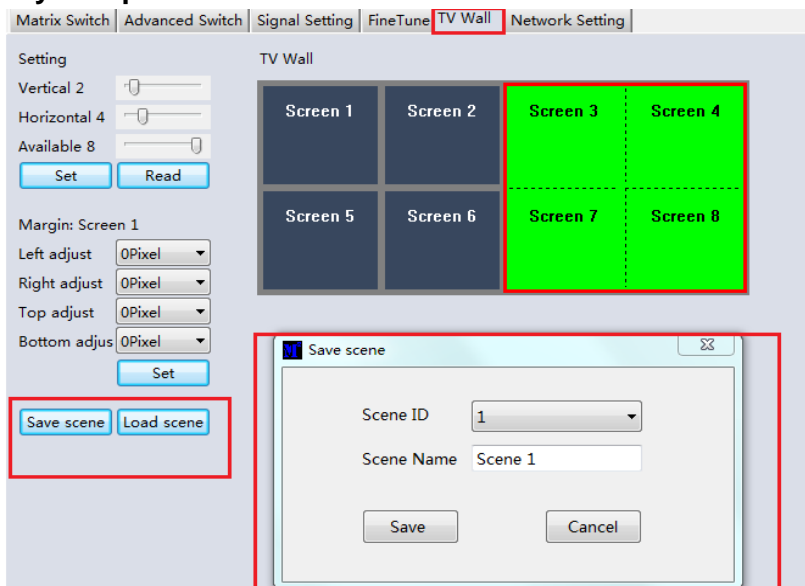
Matrix Switch | Advanced Switch | Signal Setting | FineTune | TV Wall | Network Setting

Setting
Vertical 2
Horizontal 4
Available 8
Set
Read

Margin: Screen 1
Left adjust 0Pixel
Right adjust 0Pixel
Top adjust 0Pixel
Bottom adjus 0Pixel
Set

Save scene
Load scene

TV Wall

| Screen 1 | Screen 2 | Screen 3 | Screen 4 |
|---|---|---|---|
| Screen 5 | Screen 6 | Screen 7 | Screen 8 |

Save scene
Scene ID 1
Scene Name Scene 1
Save
Cancel